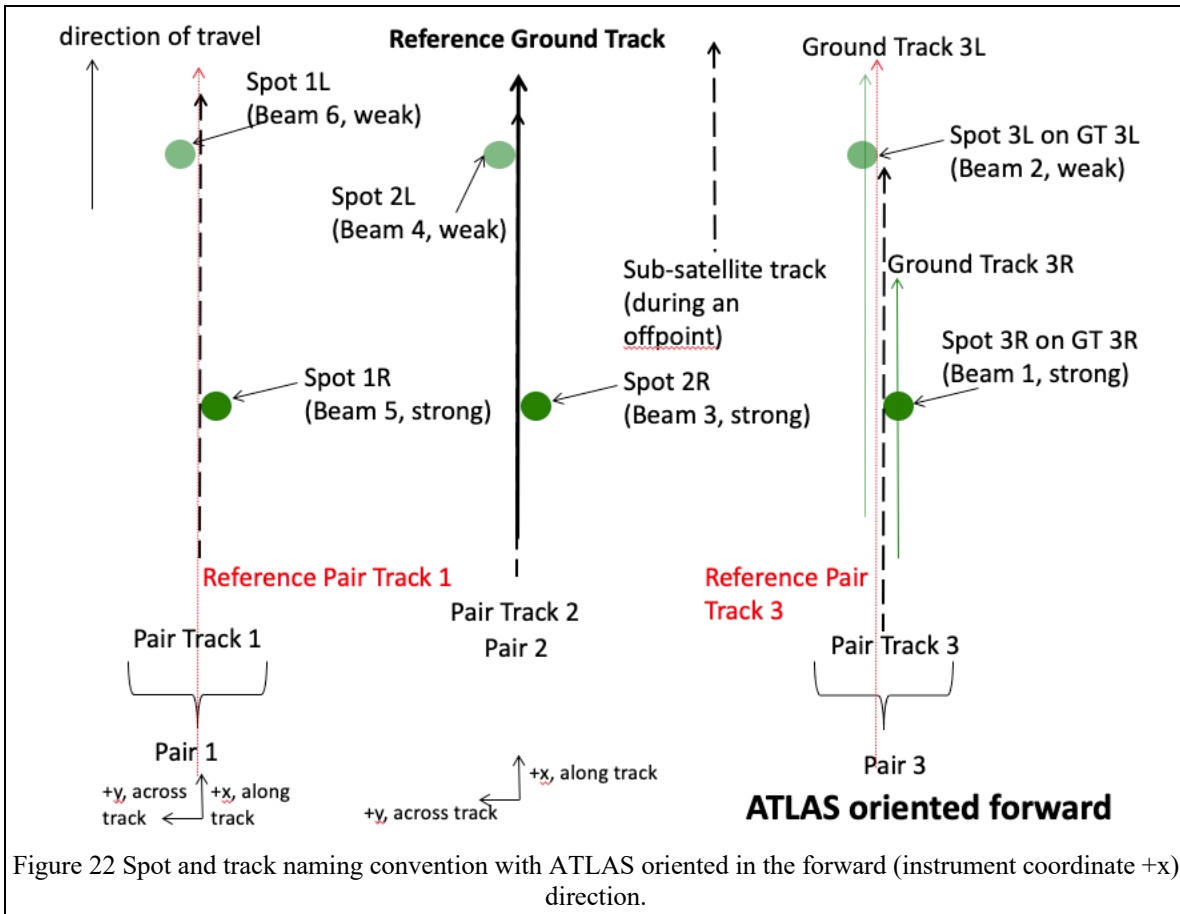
direction of travel

Reference Ground Track

Ground Track 3L

Spot 1L
(Beam 6, weak)

Spot 2L
(Beam 4, weak)

Spot 3L on GT 3L
(Beam 2, weak)

Sub-satellite track
(during an
offpoint)

Ground Track 3R

Spot 3R on GT 3R
(Beam 1, strong)

Spot 1R
(Beam 5, strong)

Spot 2R
(Beam 3, strong)

Reference Pair Track 1

Reference Pair
Track 3

Pair Track 2
Pair 2

Pair Track 1

Pair Track 3

Pair 1

Pair 3

+y, across track

+x, along track

+x, along track

+y, across track

ATLAS oriented forward

Figure 22 Spot and track naming convention with ATLAS oriented in the forward (instrument coordinate +x) direction.